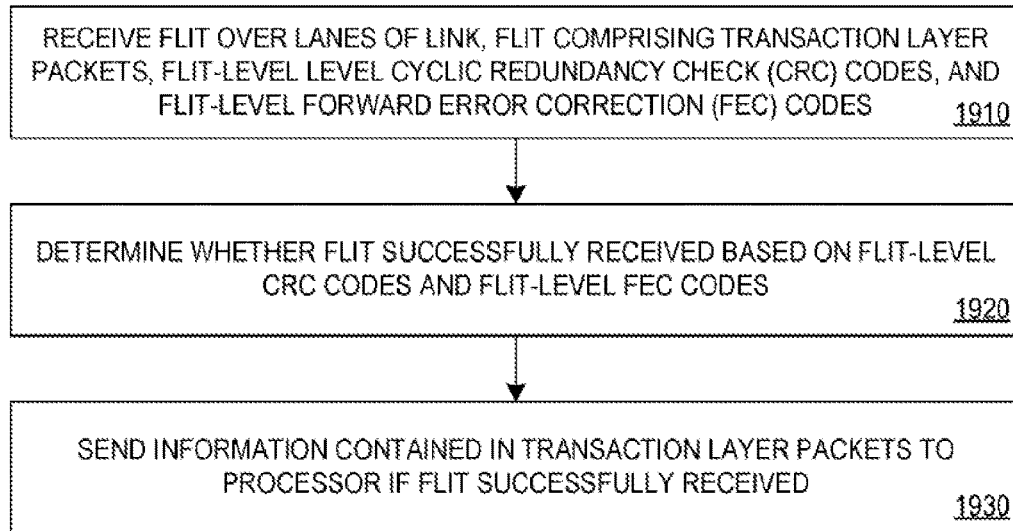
RECEIVE FLIT OVER LANES OF LINK, FLIT COMPRISING TRANSACTION LAYER PACKETS, FLIT-LEVEL LEVEL CYCLIC REDUNDANCY CHECK (CRC) CODES, AND FLIT-LEVEL FORWARD ERROR CORRECTION (FEC) CODES 1910

DETERMINE WHETHER FLIT SUCCESSFULLY RECEIVED BASED ON FLIT-LEVEL CRC CODES AND FLIT-LEVEL FEC CODES 1920

SEND INFORMATION CONTAINED IN TRANSACTION LAYER PACKETS TO PROCESSOR IF FLIT SUCCESSFULLY RECEIVED 1930